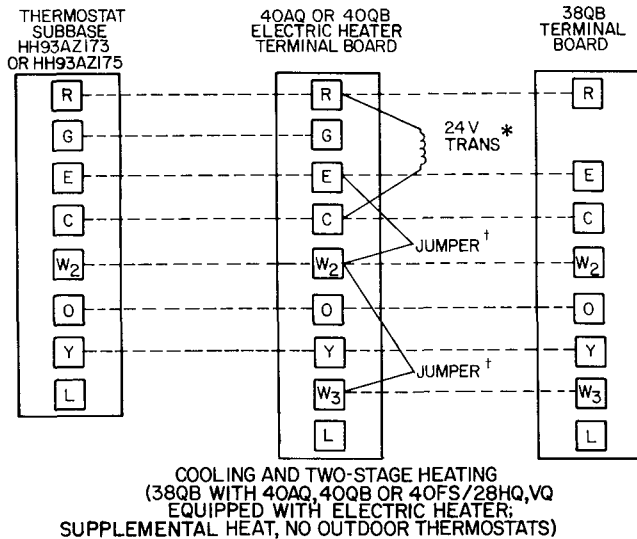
THERMOSTAT SUBBASE HH93AZ173 OR HH93AZ175

40AQ OR 40QB ELECTRIC HEATER TERMINAL BOARD

38QB TERMINAL BOARD

R
G
E
C
$W_2$
O
Y
L

R
G
E
C
$W_2$
O
Y
$W_3$
L

24 V TRANS *

JUMPER †

JUMPER †

R
E
C
$W_2$
O
Y
$W_3$
L

COOLING AND TWO-STAGE HEATING (38QB WITH 40AQ, 40QB OR 40FS/28HQ,VQ EQUIPPED WITH ELECTRIC HEATER; SUPPLEMENTAL HEAT, NO OUTDOOR THERMOSTATS)